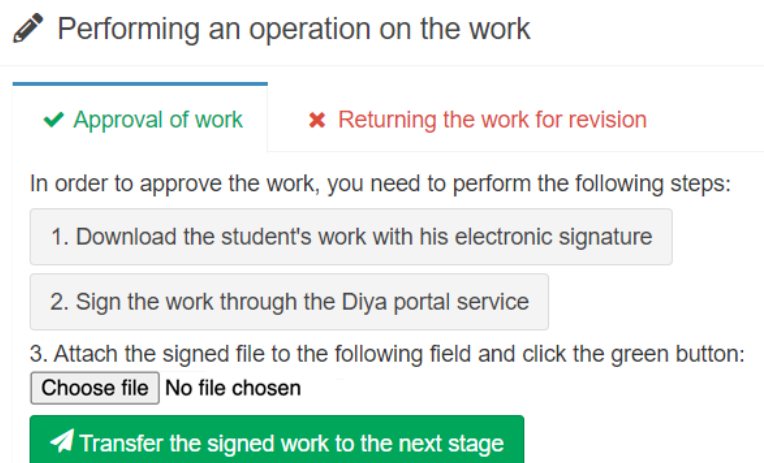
Performing an operation on the work

Approval of work

Returning the work for revision

In order to approve the work, you need to perform the following steps:

1. Download the student's work with his electronic signature

2. Sign the work through the Diya portal service

3. Attach the signed file to the following field and click the green button:

Choose file No file chosen

Transfer the signed work to the next stage